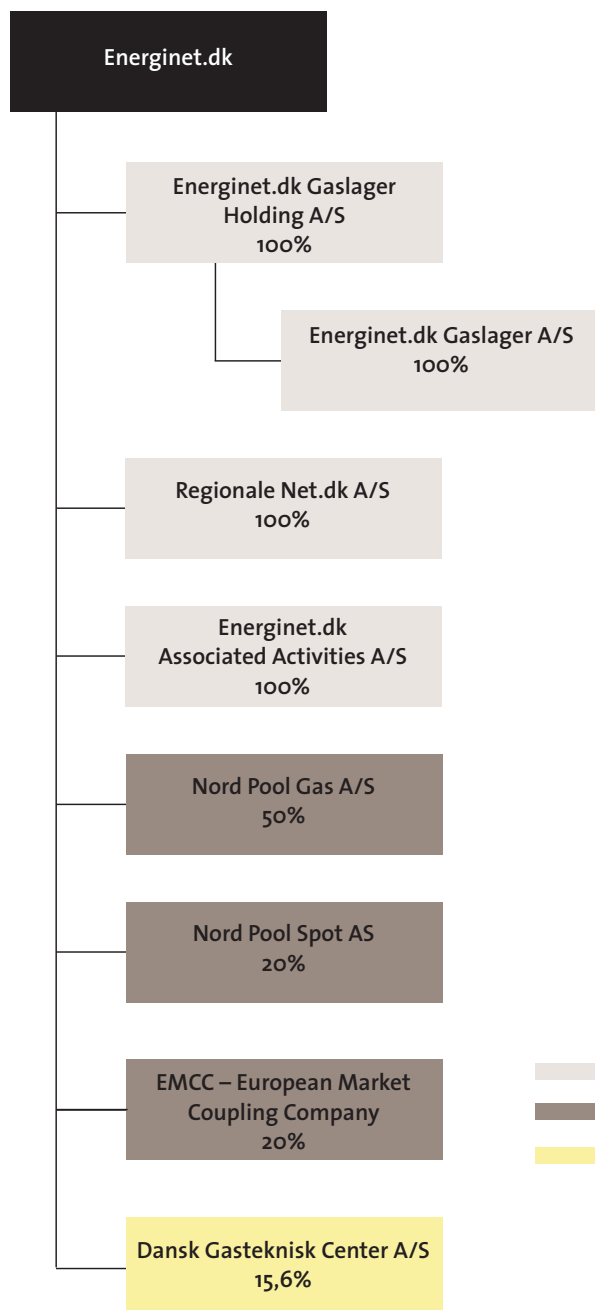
Energinet.dk

Energinet.dk Gaslager Holding A/S
100%

Energinet.dk Gaslager A/S
100%

Regionale Net.dk A/S
100%

Energinet.dk Associated Activities A/S
100%

Nord Pool Gas A/S
50%

Nord Pool Spot AS
20%

EMCC – European Market Coupling Company
20%

Dansk Gasteknisk Center A/S
15,6%